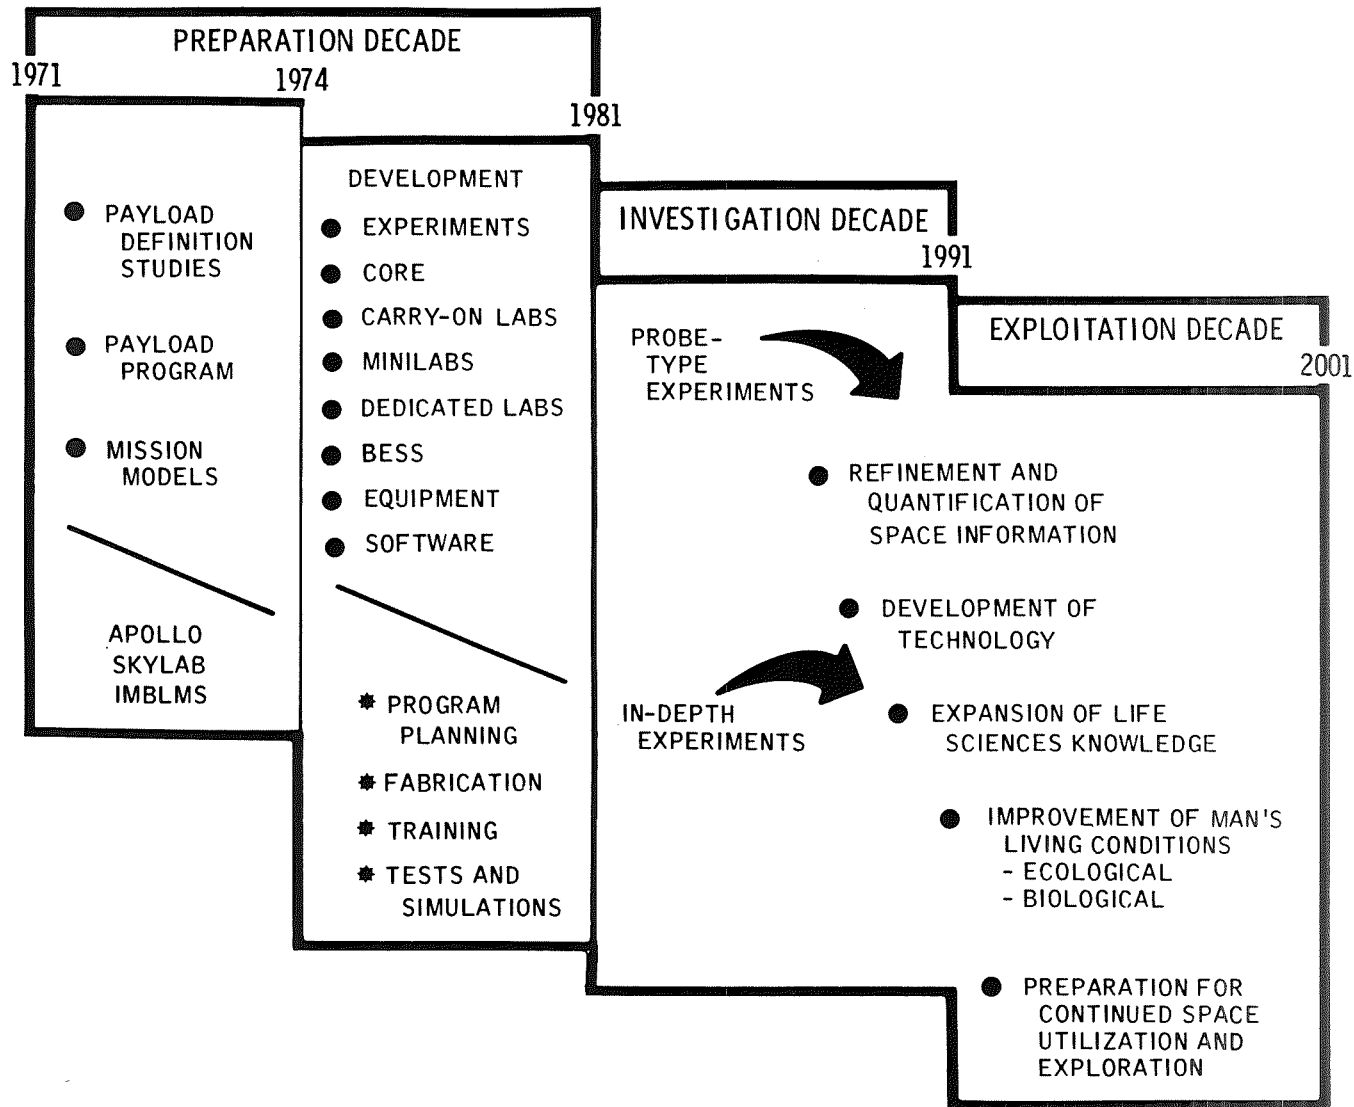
PREPARATION DECADE

1971

1974

1981

● PAYLOAD DEFINITION STUDIES

● PAYLOAD PROGRAM

● MISSION MODELS

APOLLO
SKYLAB
IMBLMS

DEVELOPMENT

● EXPERIMENTS

● CORE

● CARRY-ON LABS

● MINILABS

● DEDICATED LABS

● BESS

● EQUIPMENT

● SOFTWARE

✸ PROGRAM PLANNING

✸ FABRICATION

✸ TRAINING

✸ TESTS AND SIMULATIONS

INVESTIGATION DECADE

1991

PROBE-TYPE EXPERIMENTS

IN-DEPTH EXPERIMENTS

EXPLOITATION DECADE

2001

● REFINEMENT AND QUANTIFICATION OF SPACE INFORMATION

● DEVELOPMENT OF TECHNOLOGY

● EXPANSION OF LIFE SCIENCES KNOWLEDGE

● IMPROVEMENT OF MAN'S LIVING CONDITIONS
- ECOLOGICAL
- BIOLOGICAL

● PREPARATION FOR CONTINUED SPACE UTILIZATION AND EXPLORATION